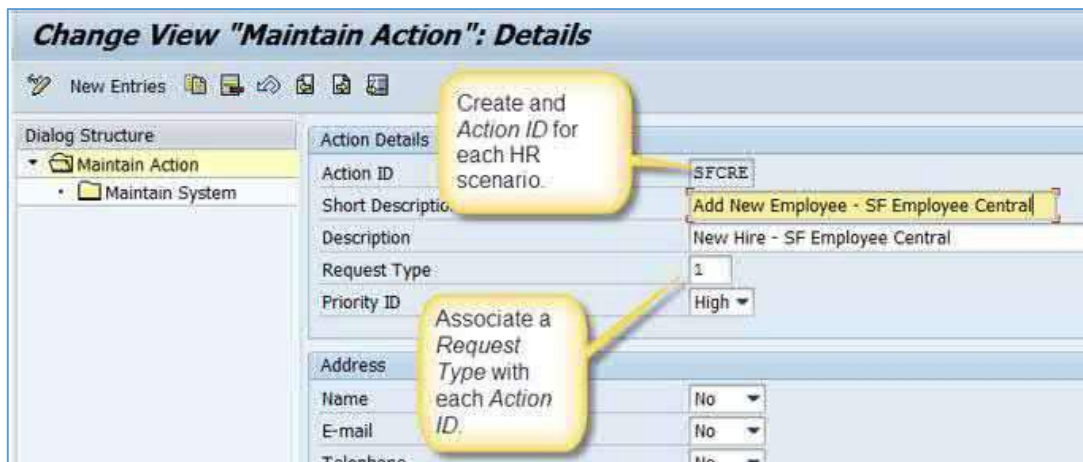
Change View "Maintain Action": Details

New Entries

Dialog Structure
Maintain Action
Maintain System

Action Details
Action ID
Short Descriptio
Description
Request Type
Priority ID

SFCRE
Add New Employee - SF Employee Central
New Hire - SF Employee Central
1
High

Create and *Action ID* for each HR scenario.

Associate a *Request Type* with each *Action ID*.

Address
Name
E-mail
Telephone

No
No
No